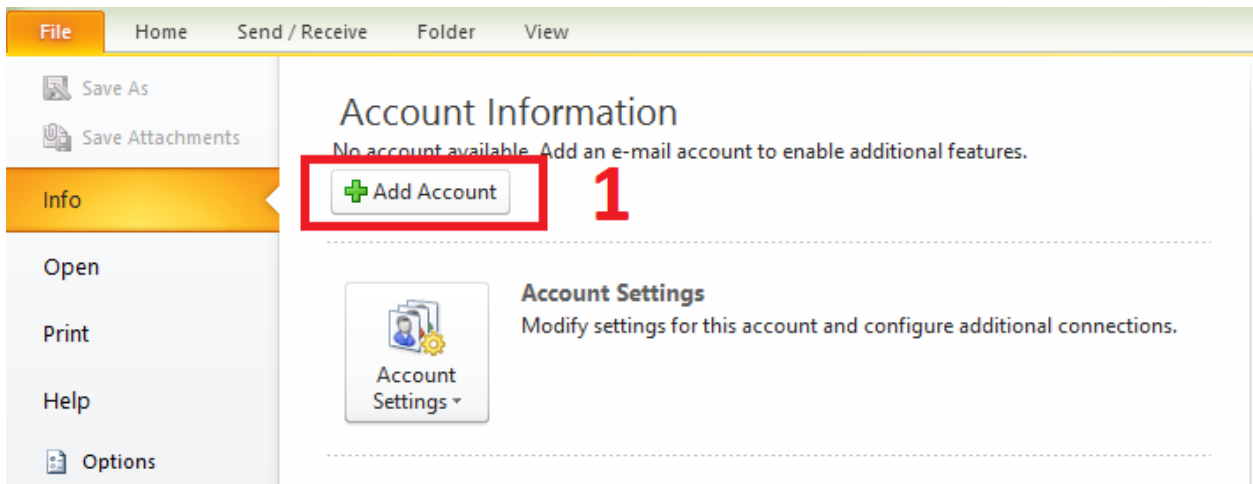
File Home Send / Receive Folder View

Save As
Save Attachments
Info
Open
Print
Help
Options

Account Information
No account available. Add an e-mail account to enable additional features.
Add Account
1

Account Settings
Account Settings
Modify settings for this account and configure additional connections.